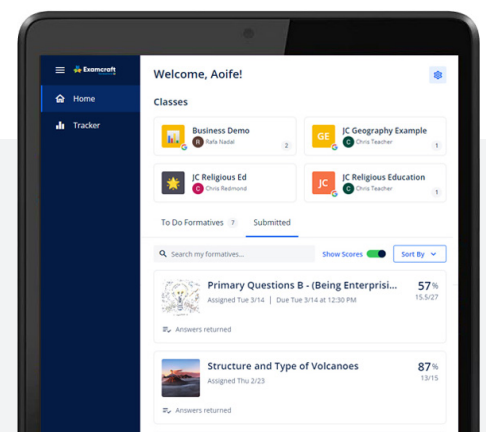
Examcraft

Home

Tracker

Welcome, Aoife!

Classes

Business Demo
R Rafa Nadal
2

GE
JC Geography Example
C Chris Teacher
1

JC Religious Ed
C Chris Redmond
1

JC
JC Religious Education
C Chris Teacher
1

To Do Formatives 7
Submitted

Search my formatives...
Show Scores
Sort By

Primary Questions B - (Being Enterpris...
Assigned Tue 3/14 | Due Tue 3/14 at 12:30 PM
57%
15.5/27
Answers returned

Structure and Type of Volcanoes
Assigned Thu 2/23
87%
13/15
Answers returned